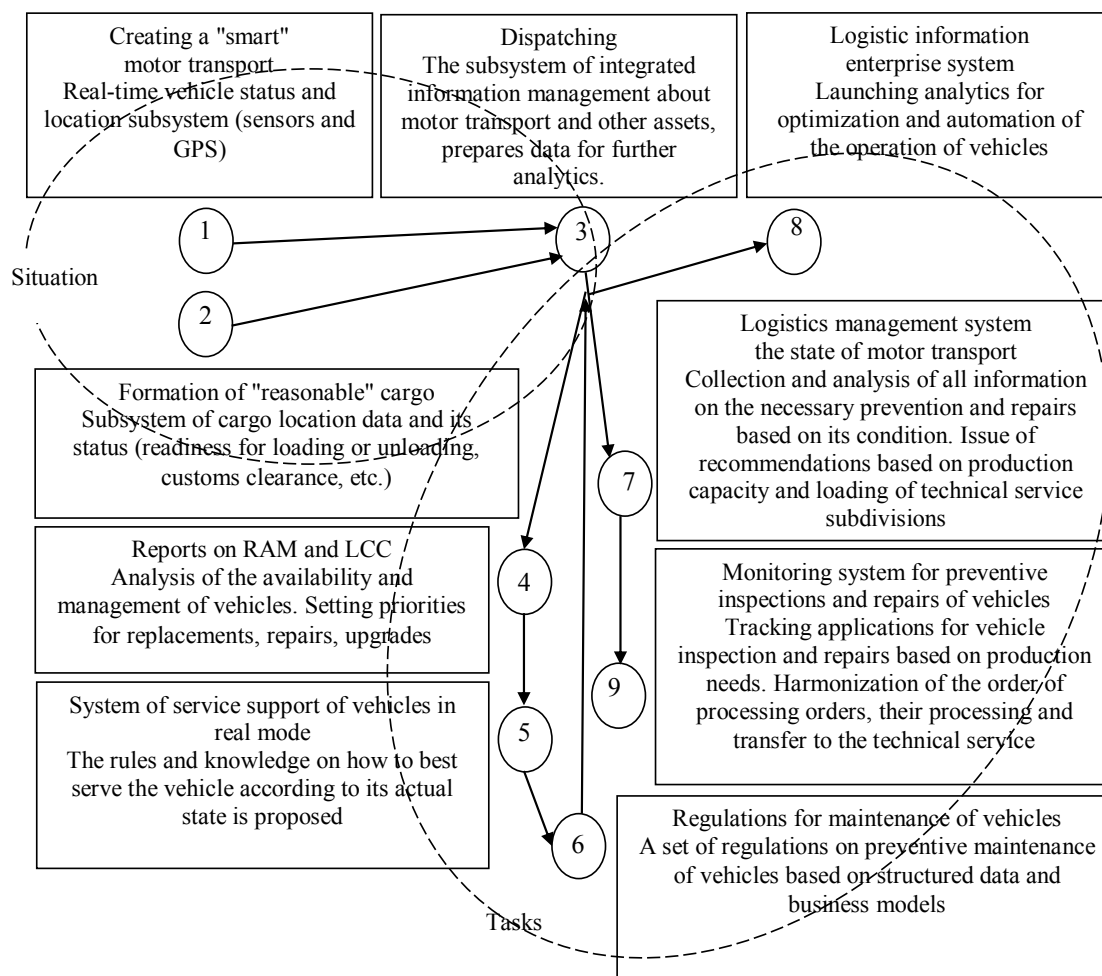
Creating a "smart" motor transport
Real-time vehicle status and location subsystem (sensors and GPS)

Dispatching
The subsystem of integrated information management about motor transport and other assets, prepares data for further analytics.

Logistic information enterprise system
Launching analytics for optimization and automation of the operation of vehicles

1

2

3

8

Situation

Logistics management system
the state of motor transport
Collection and analysis of all information on the necessary prevention and repairs based on its condition. Issue of recommendations based on production capacity and loading of technical service subdivisions

Formation of "reasonable" cargo
Subsystem of cargo location data and its status (readiness for loading or unloading, customs clearance, etc.)

7

Reports on RAM and LCC
Analysis of the availability and management of vehicles. Setting priorities for replacements, repairs, upgrades

4

Monitoring system for preventive inspections and repairs of vehicles
Tracking applications for vehicle inspection and repairs based on production needs. Harmonization of the order of processing orders, their processing and transfer to the technical service

9

System of service support of vehicles in real mode
The rules and knowledge on how to best serve the vehicle according to its actual state is proposed

5

6

Regulations for maintenance of vehicles
A set of regulations on preventive maintenance of vehicles based on structured data and business models

Tasks